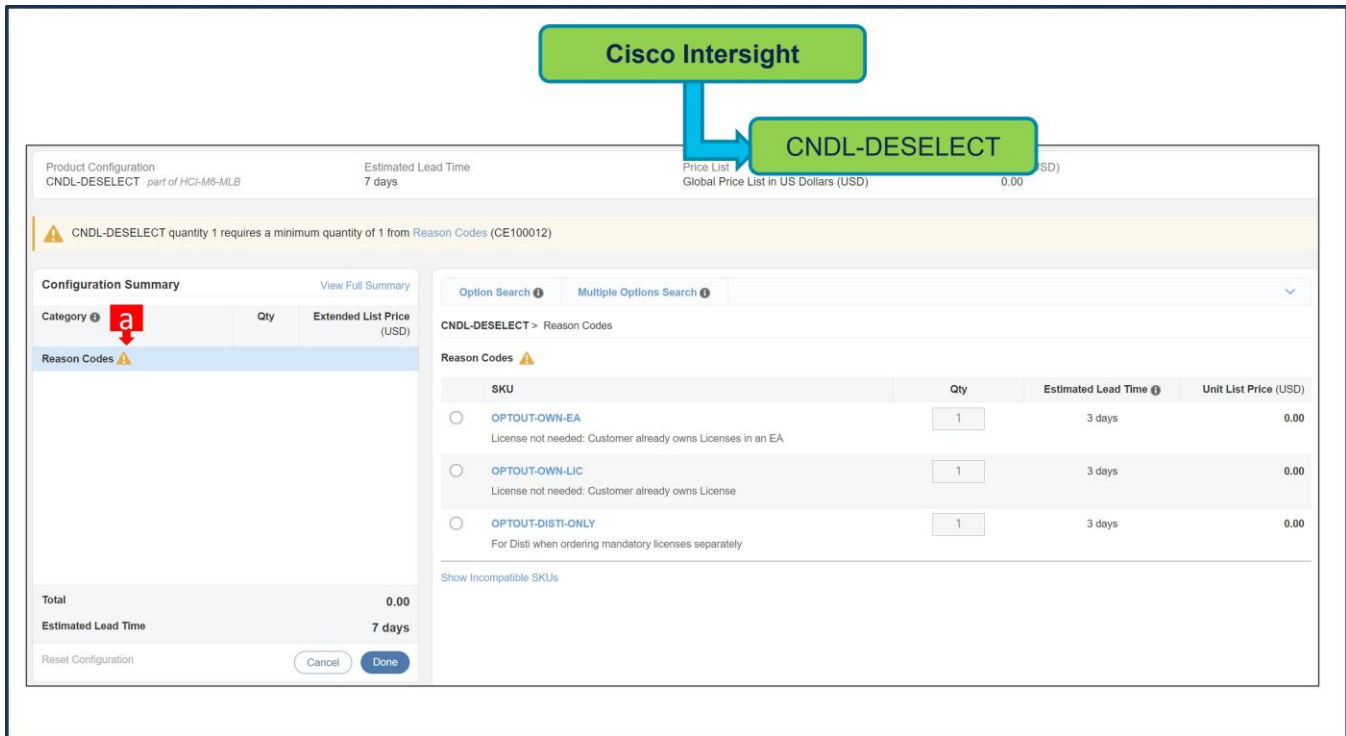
Cisco Intersight

CNDL-DESELECT

Product Configuration
CNDL-DESELECT part of HCI-M6-MLB

Estimated Lead Time
7 days

Price List
Global Price List in US Dollars (USD)

SD)
0.00

CNDL-DESELECT quantity 1 requires a minimum quantity of 1 from Reason Codes (CE100012)

Configuration Summary

View Full Summary

| Category | Qty | Extended List Price (USD) |
|---|---|---|
| Reason Codes | | |

a

Total 0.00
Estimated Lead Time 7 days

Reset Configuration

Cancel

Done

Option Search

Multiple Options Search

CNDL-DESELECT > Reason Codes

Reason Codes

| SKU | Qty | Estimated Lead Time | Unit List Price (USD) |
|---|---|---|---|
| OPTOUT-OWN-EA License not needed: Customer already owns Licenses in an EA | 1 | 3 days | 0.00 |
| OPTOUT-OWN-LIC License not needed: Customer already owns License | 1 | 3 days | 0.00 |
| OPTOUT-DISTI-ONLY For Disti when ordering mandatory licenses separately | 1 | 3 days | 0.00 |

Show Incompatible SKUs